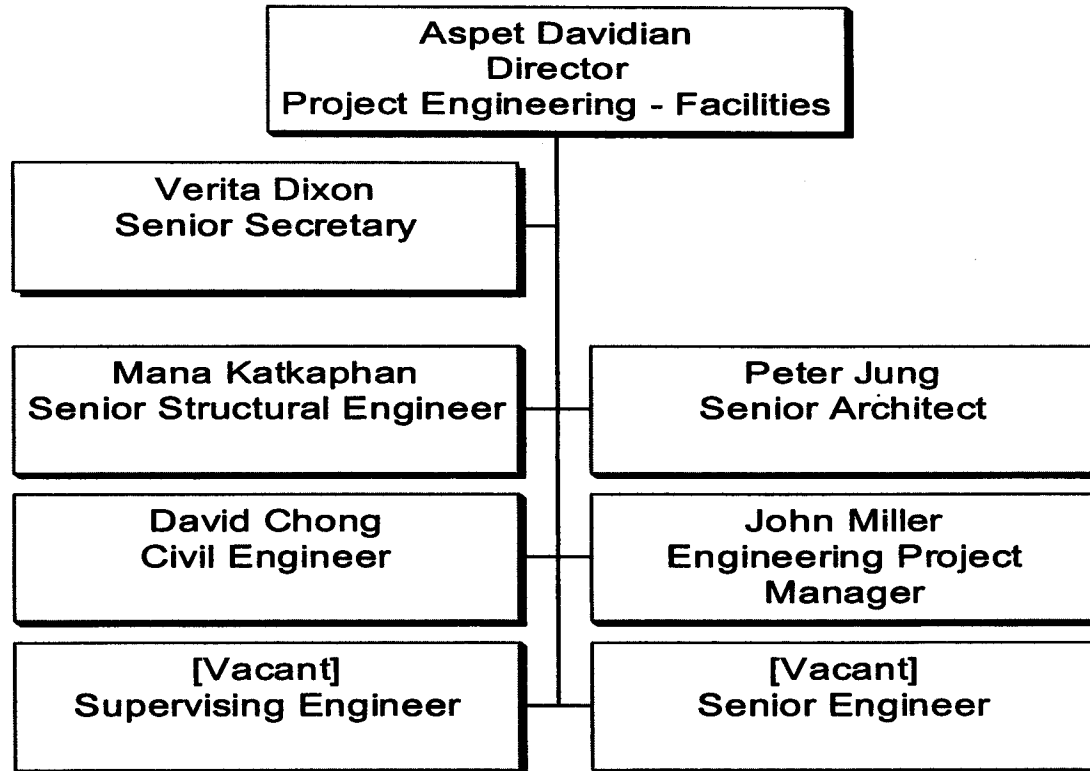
Aspet Davidian
Director
Project Engineering - Facilities

Verita Dixon
Senior Secretary

Mana Katkaphan
Senior Structural Engineer

Peter Jung
Senior Architect

David Chong
Civil Engineer

John Miller
Engineering Project Manager

[Vacant]
Supervising Engineer

[Vacant]
Senior Engineer